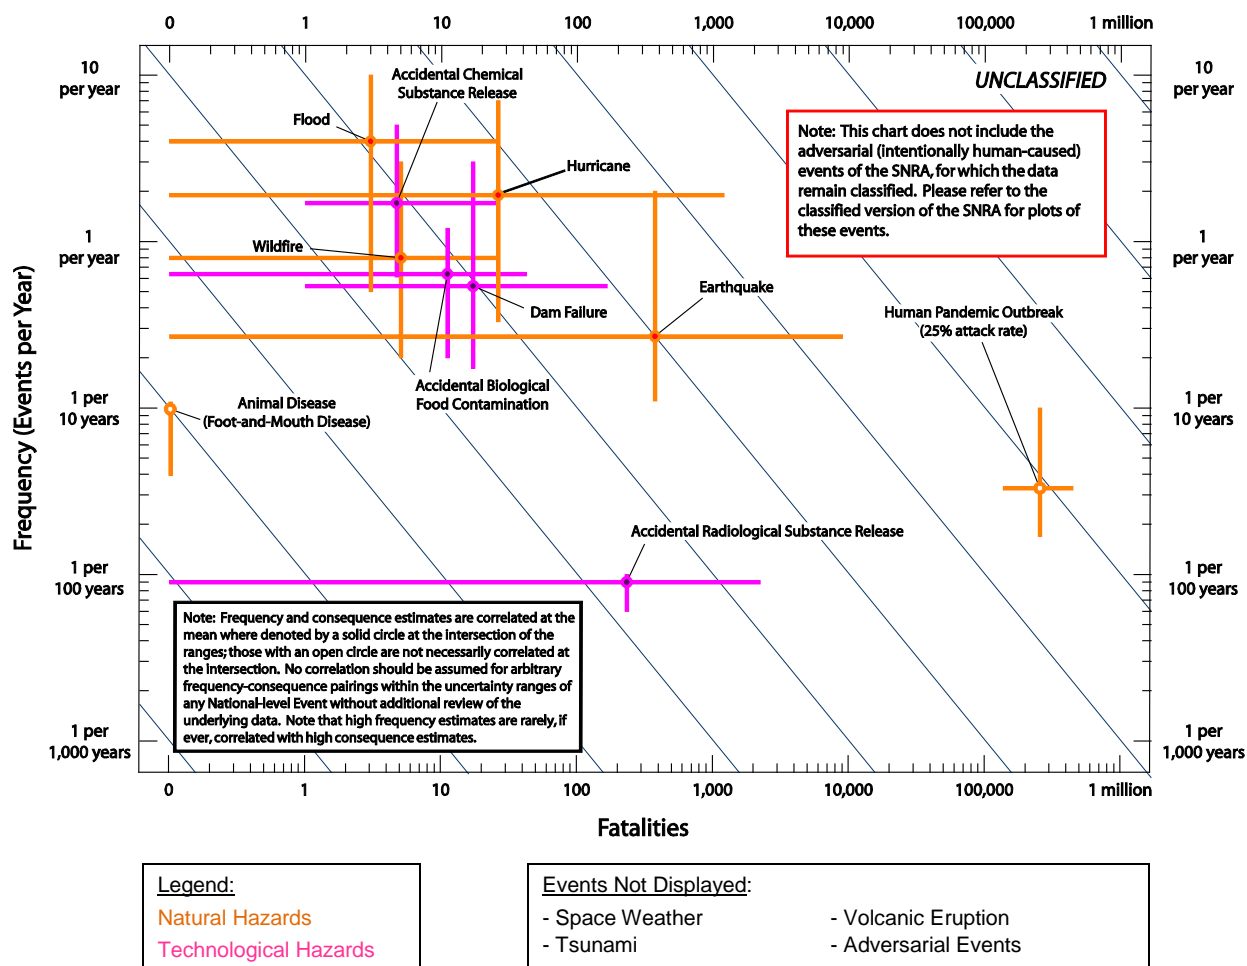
0 1 10 100 1,000 10,000 100,000 1 million

10 per year

1 per year

1 per 10 years

1 per 100 years

1 per 1,000 years

Frequency (Events per Year)

UNCLASSIFIED

Note: This chart does not include the adversarial (intentionally human-caused) events of the SNRA, for which the data remain classified. Please refer to the classified version of the SNRA for plots of these events.

Accidental Chemical Substance Release

Flood

Hurricane

Wildfire

Earthquake

Dam Failure

Human Pandemic Outbreak (25% attack rate)

Accidental Biological Food Contamination

Animal Disease (Foot-and-Mouth Disease)

Accidental Radiological Substance Release

Note: Frequency and consequence estimates are correlated at the mean where denoted by a solid circle at the intersection of the ranges; those with an open circle are not necessarily correlated at the intersection. No correlation should be assumed for arbitrary frequency-consequence pairings within the uncertainty ranges of any National-level Event without additional review of the underlying data. Note that high frequency estimates are rarely, if ever, correlated with high consequence estimates.

0 1 10 100 1,000 10,000 100,000 1 million

Fatalities

Legend:
Natural Hazards
Technological Hazards

Events Not Displayed:
- Space Weather
- Tsunami
- Volcanic Eruption
- Adversarial Events